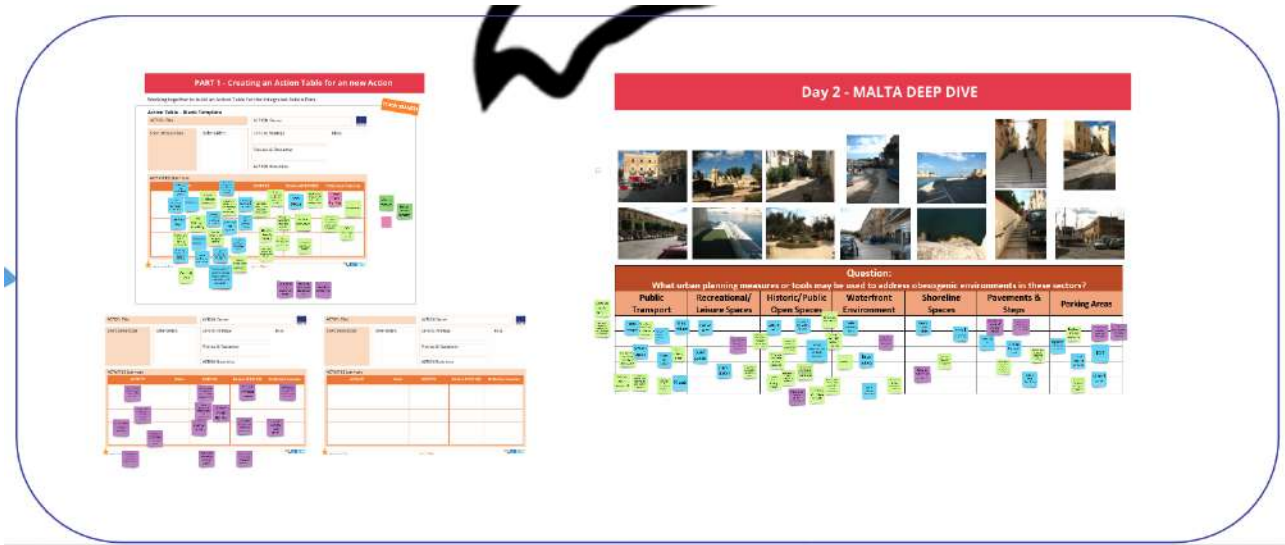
PART 1 - Creating an Action Table for an new Action

Working together to build an Action Table for the Integrated Action Plan

Action Table - Blank Template

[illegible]

Day 2 - MALTA DEEP DIVE

Question:
What urban planning measures or tools may be used to address obesogenic environments in these sectors?

| Public Transport | Recreational/ Leisure Spaces | Historic/Public Open Spaces | Waterfront Environment | Shoreline Spaces | Pavements & Steps | Parking Areas |
|---|---|---|---|---|---|---|